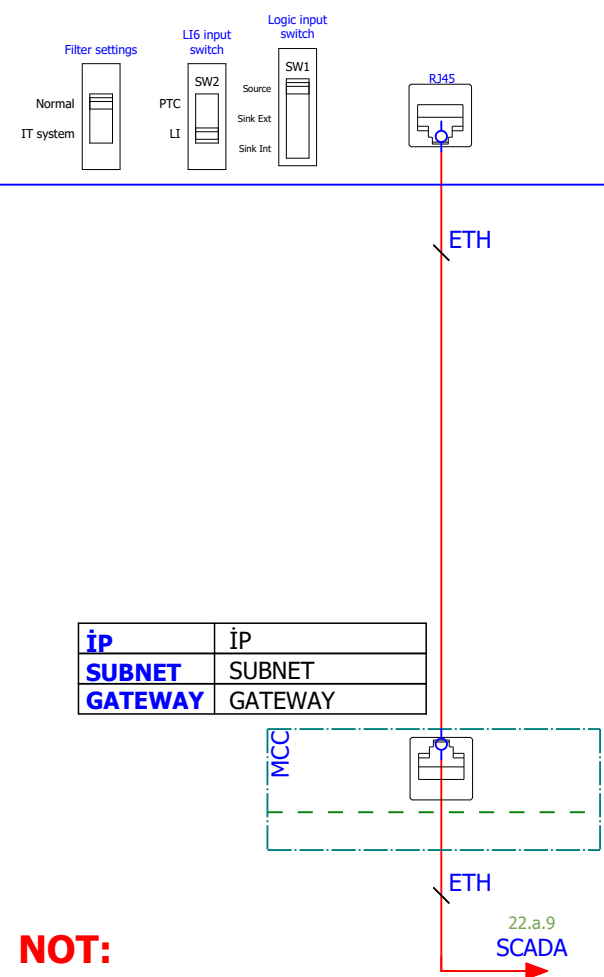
Filter settings

Normal

IT system

LI6 input switch

SW2

PTC

LI

Logic input switch

SW1

Source

Sink Ext

Sink Int

RJ45

ETH

| İP | İP |
|---|---|
| SUBNET | SUBNET |
| GATEWAY | GATEWAY |

MCC

ETH

22.a.9

SCADA

NOT: